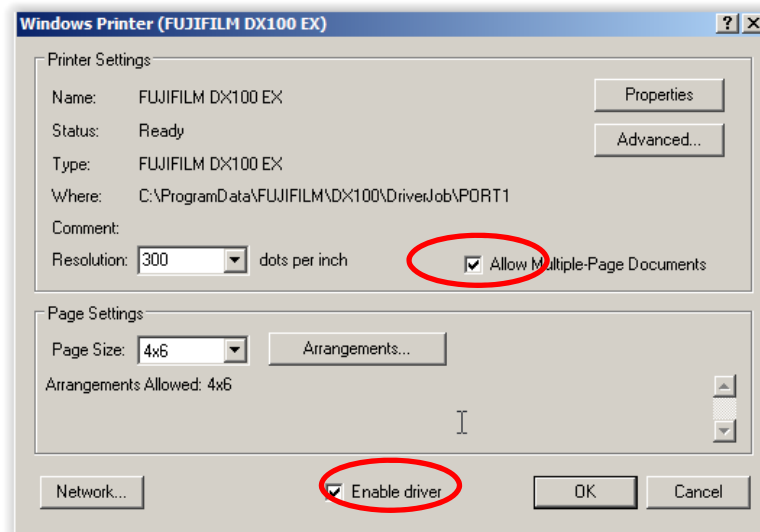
Windows Printer (FUJIFILM DX100 EX)

?

Printer Settings

Name: FUJIFILM DX100 EX

Status: Ready

Type: FUJIFILM DX100 EX

Where: C:\ProgramData\FUJIFILM\DX100\DriverJob\PORT1

Comment:

Resolution: 300 dots per inch

Properties

Advanced...

Allow Multiple-Page Documents

Page Settings

Page Size: 4x6

Arrangements...

Arrangements Allowed: 4x6

Network...

Enable driver

OK

Cancel